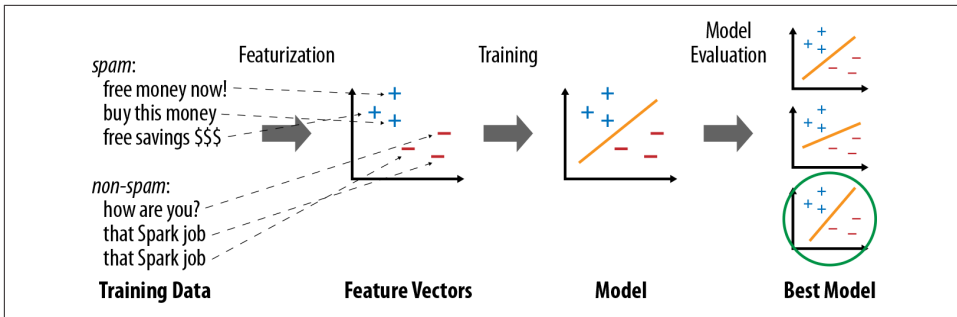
Featurization

Training

Model Evaluation

*spam*:
free money now!
buy this money
free savings $$$

*non-spam*:
how are you?
that Spark job
that Spark job

+ + +
– – –

+ + +
– – –

+ +
– – –

+ +
– –

+ +
– –

**Training Data**

**Feature Vectors**

**Model**

**Best Model**